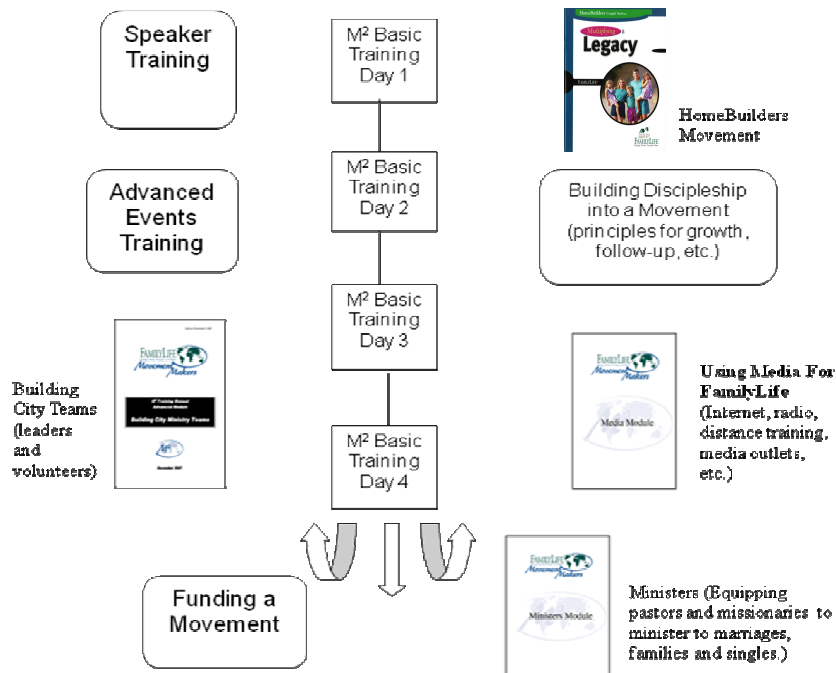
Speaker Training

M² Basic Training Day 1

HomeBuilders Couples Series

Multiplying Legacy

FamilyLife

HomeBuilders Movement

Advanced Events Training

M² Basic Training Day 2

Building Discipleship into a Movement (principles for growth, follow-up, etc.)

M² Basic Training Day 3

FamilyLife Movement Makers

M² Training Manual Advanced Module

Building City Ministry Teams

December 2007

Building City Teams (leaders and volunteers)

M² Basic Training Day 4

FamilyLife Movement Makers

Media Module

Using Media For FamilyLife (Internet, radio, distance training, media outlets, etc.)

Funding a Movement

FamilyLife Movement Makers

Ministers Module

Ministers (Equipping pastors and missionaries to minister to marriages, families and singles.)